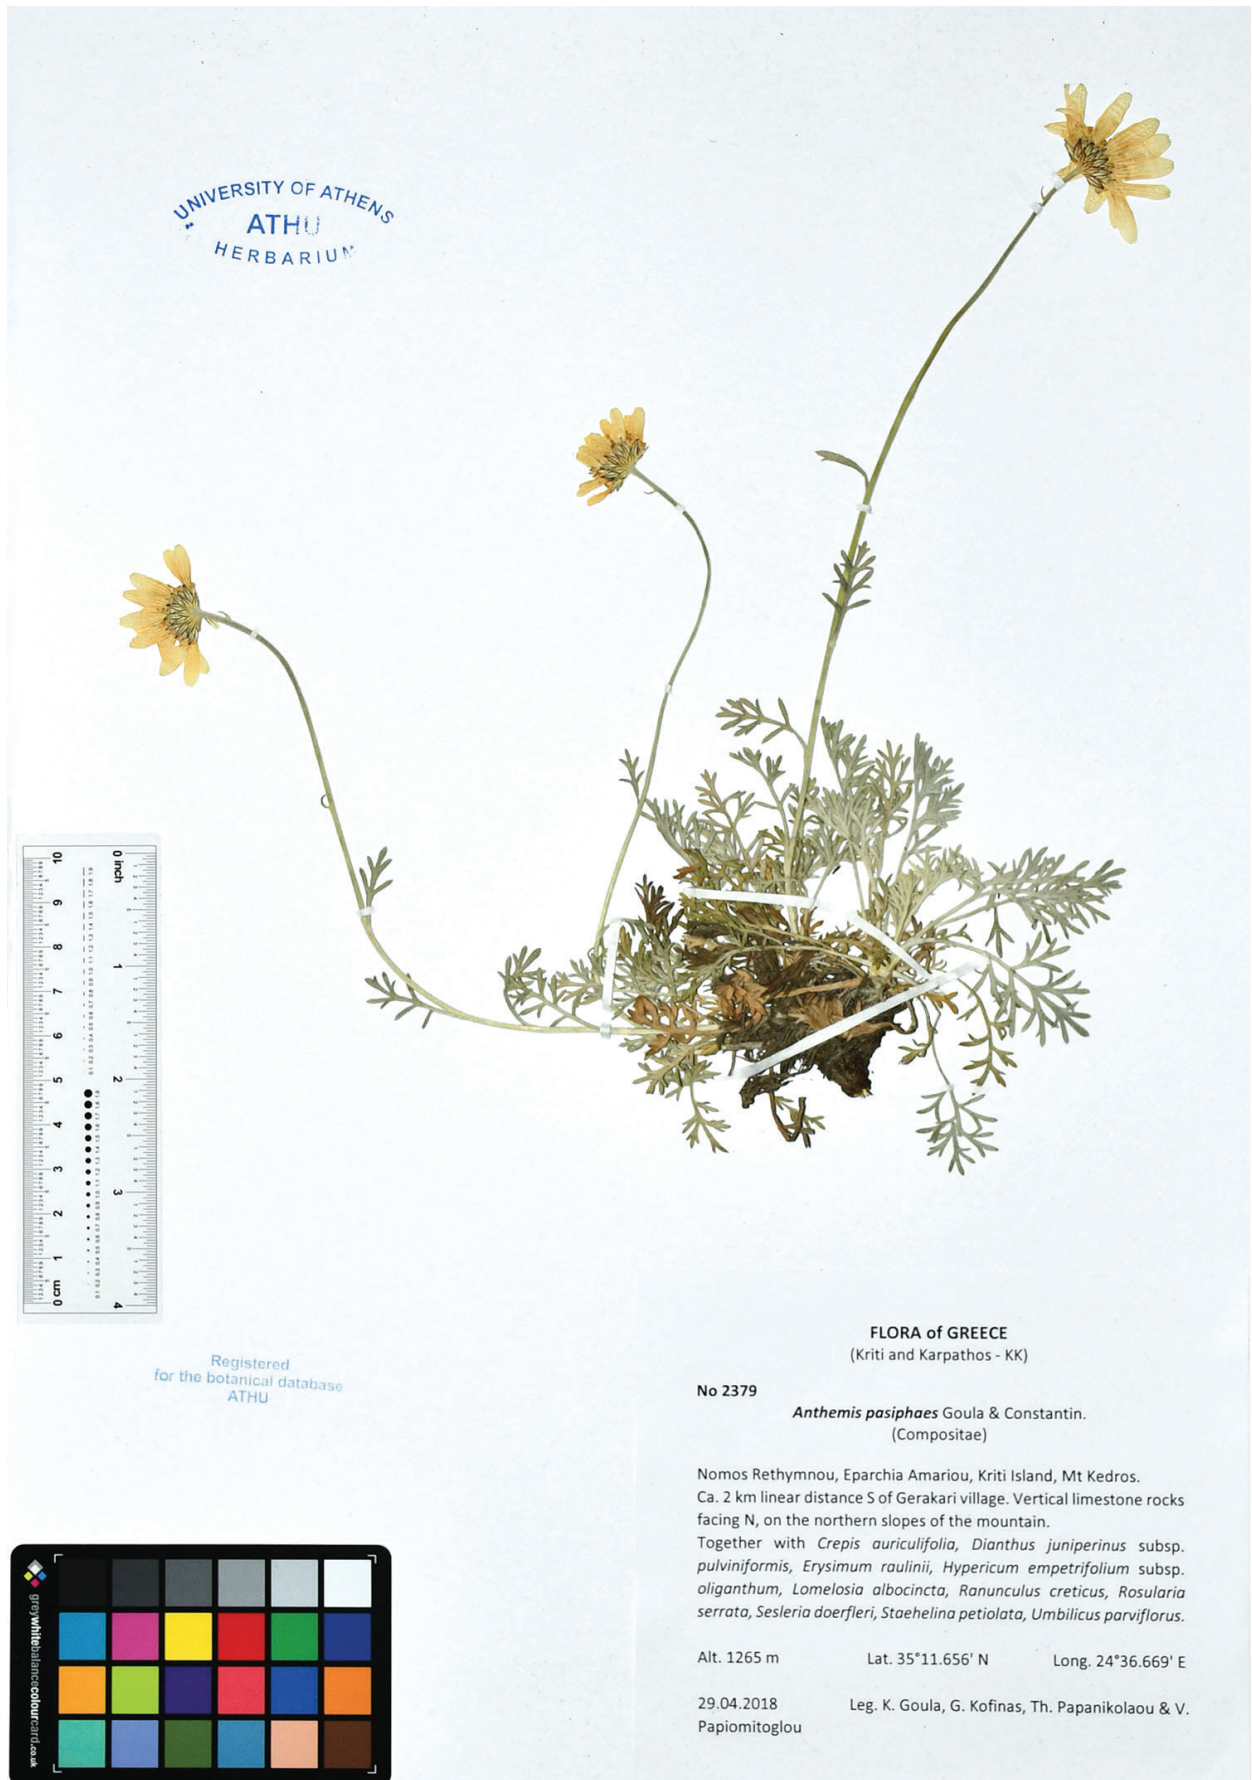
UNIVERSITY OF ATHENS
ATHU
HERBARIUM

0 inch 1 2 3 4
10 9 8 7 6 5 4 3 2 1 0 cm

Registered for the botanical database ATHU

greywhitebalancecolourcard.co.uk

FLORA of GREECE
(Kriti and Karpathos - KK)

No 2379

*Anthemis pasiphaes* Goula & Constantin.
(Compositae)

Nomos Rethymnou, Eparchia Amariou, Kriti Island, Mt Kedros. Ca. 2 km linear distance S of Gerakari village. Vertical limestone rocks facing N, on the northern slopes of the mountain.
Together with *Crepis auriculifolia, Dianthus juniperinus* subsp. *pulviniformis, Erysimum raulinii, Hypericum empetrifolium* subsp. *oliganthum, Lomelosia albocincta, Ranunculus creticus, Rosularia serrata, Sesleria doerfleri, Staehelina petiolata, Umbilicus parviflorus.*

Alt. 1265 m Lat. 35°11.656' N Long. 24°36.669' E

29.04.2018 Leg. K. Goula, G. Kofinas, Th. Papanikolaou & V. Papiomitoglou